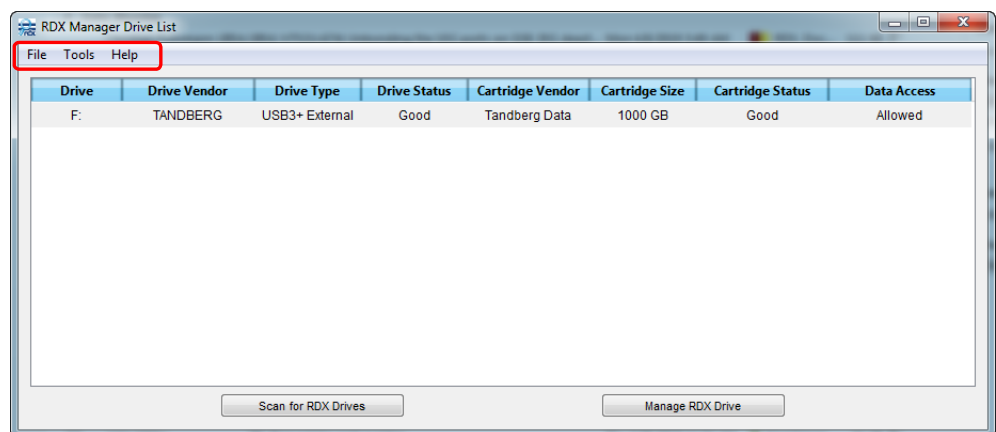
RDX Manager Drive List

File Tools Help

| Drive | Drive Vendor | Drive Type | Drive Status | Cartridge Vendor | Cartridge Size | Cartridge Status | Data Access |
|---|---|---|---|---|---|---|---|
| F: | TANDBERG | USB3+ External | Good | Tandberg Data | 1000 GB | Good | Allowed |

Scan for RDX Drives

Manage RDX Drive